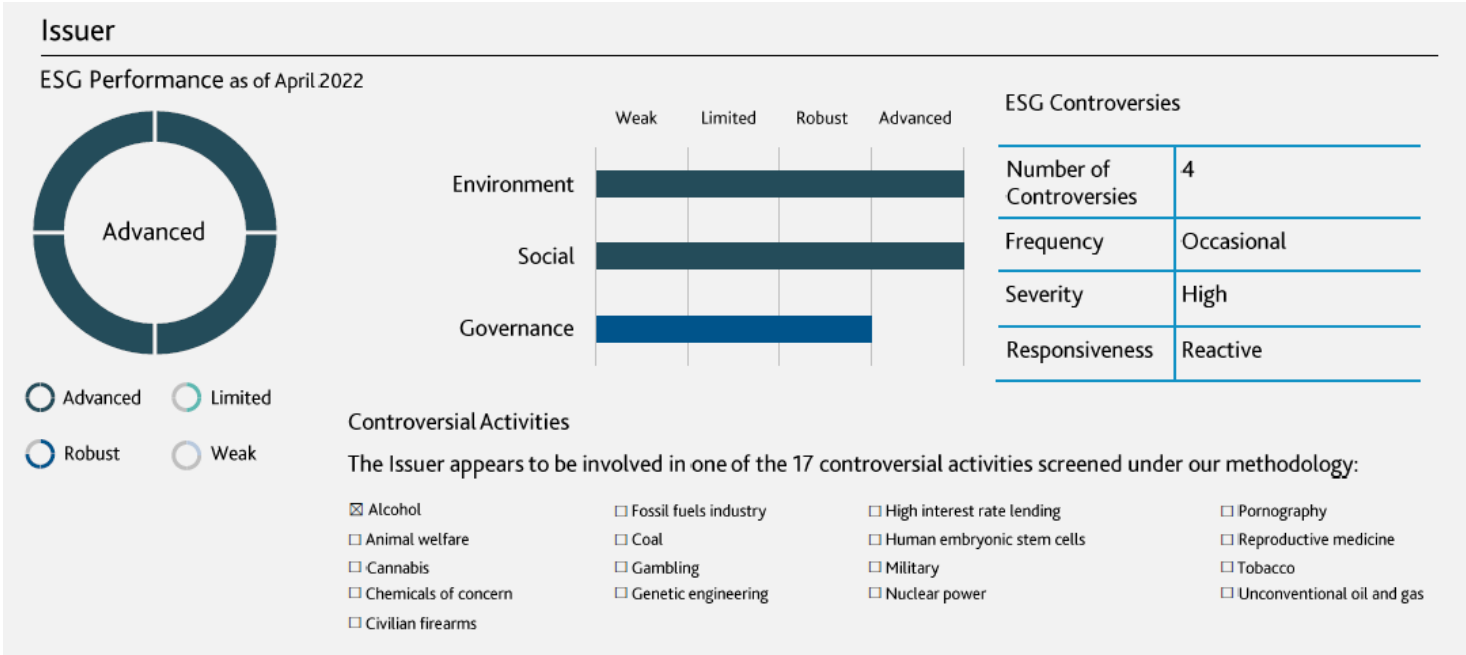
Issuer

ESG Performance as of April 2022

Advanced

Advanced
Limited
Robust
Weak

Weak Limited Robust Advanced

Environment
Social
Governance

ESG Controversies

| Number of Controversies | 4 |
|---|---|
| Frequency | Occasional |
| Severity | High |
| Responsiveness | Reactive |

Controversial Activities

The Issuer appears to be involved in one of the 17 controversial activities screened under our methodology:

☒ Alcohol
☐ Animal welfare
☐ Cannabis
☐ Chemicals of concern
☐ Civilian firearms
☐ Fossil fuels industry
☐ Coal
☐ Gambling
☐ Genetic engineering
☐ High interest rate lending
☐ Human embryonic stem cells
☐ Military
☐ Nuclear power
☐ Pornography
☐ Reproductive medicine
☐ Tobacco
☐ Unconventional oil and gas